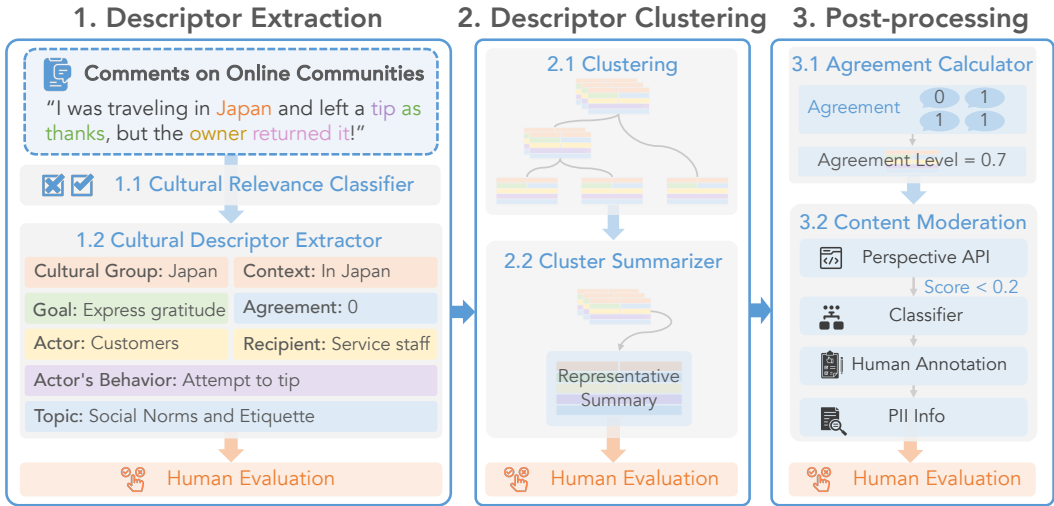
1. Descriptor Extraction

Comments on Online Communities

"I was traveling in Japan and left a tip as thanks, but the owner returned it!"

1.1 Cultural Relevance Classifier

1.2 Cultural Descriptor Extractor

Cultural Group: Japan

Context: In Japan

Goal: Express gratitude

Agreement: 0

Actor: Customers

Recipient: Service staff

Actor's Behavior: Attempt to tip

Topic: Social Norms and Etiquette

Human Evaluation

2. Descriptor Clustering

2.1 Clustering

2.2 Cluster Summarizer

Representative Summary

Human Evaluation

3. Post-processing

3.1 Agreement Calculator

Agreement 0 1 1 1

Agreement Level = 0.7

3.2 Content Moderation

Perspective API

Score < 0.2

Classifier

Human Annotation

PII Info

Human Evaluation